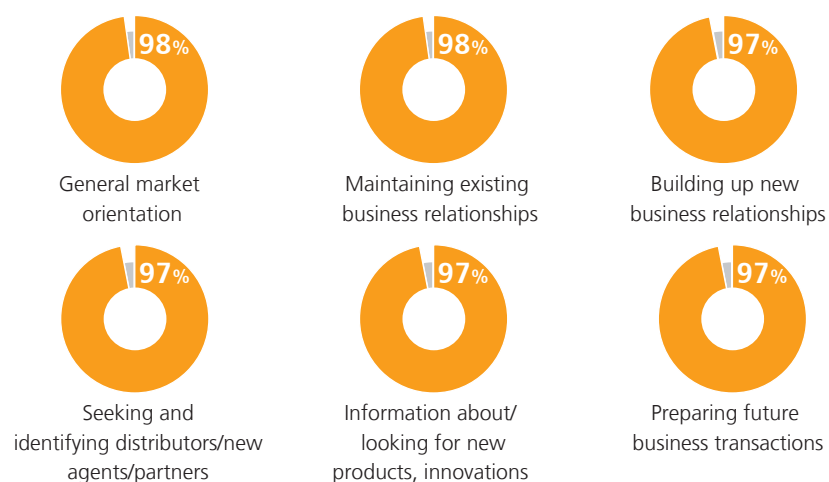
98%
General market orientation

98%
Maintaining existing business relationships

97%
Building up new business relationships

97%
Seeking and identifying distributors/new agents/partners

97%
Information about/ looking for new products, innovations

97%
Preparing future business transactions